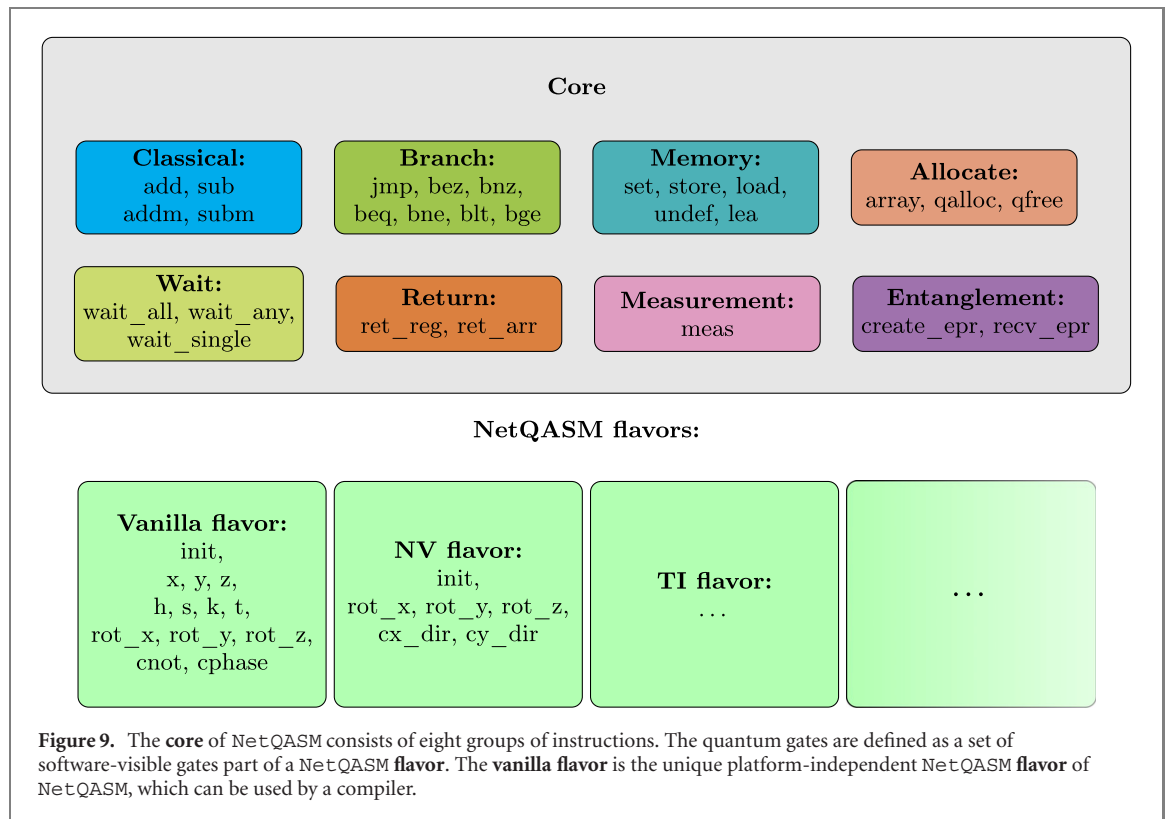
Core

Classical:
add, sub
addm, subm

Branch:
jmp, bez, bnz,
beq, bne, blt, bge

Memory:
set, store, load,
undef, lea

Allocate:
array, qalloc, qfree

Wait:
wait_all, wait_any,
wait_single

Return:
ret_reg, ret_arr

Measurement:
meas

Entanglement:
create_epr, recv_epr

NetQASM flavors:

Vanilla flavor:
init,
x, y, z,
h, s, k, t,
rot_x, rot_y, rot_z,
cnot, cphase

NV flavor:
init,
rot_x, rot_y, rot_z,
cx_dir, cy_dir

TI flavor:
...

...

Figure 9. The core of NetQASM consists of eight groups of instructions. The quantum gates are defined as a set of software-visible gates part of a NetQASM flavor. The vanilla flavor is the unique platform-independent NetQASM flavor of NetQASM, which can be used by a compiler.